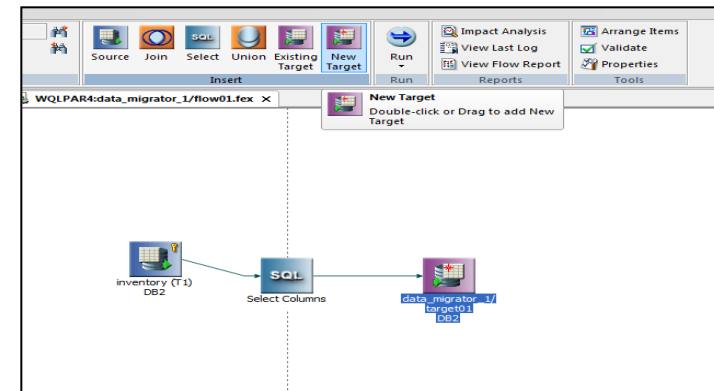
Source Join Select Union Existing Target New Target

Insert

Run

Run

Impact Analysis

View Last Log

View Flow Report

Reports

Arrange Items

Validate

Properties

Tools

WQLPAR4:data_migrator_1/flow01.fex

New Target

Double-click or Drag to add New Target

inventory (T1)
DB2

SQL

Select Columns

data_migrator_1/
target01
DB2